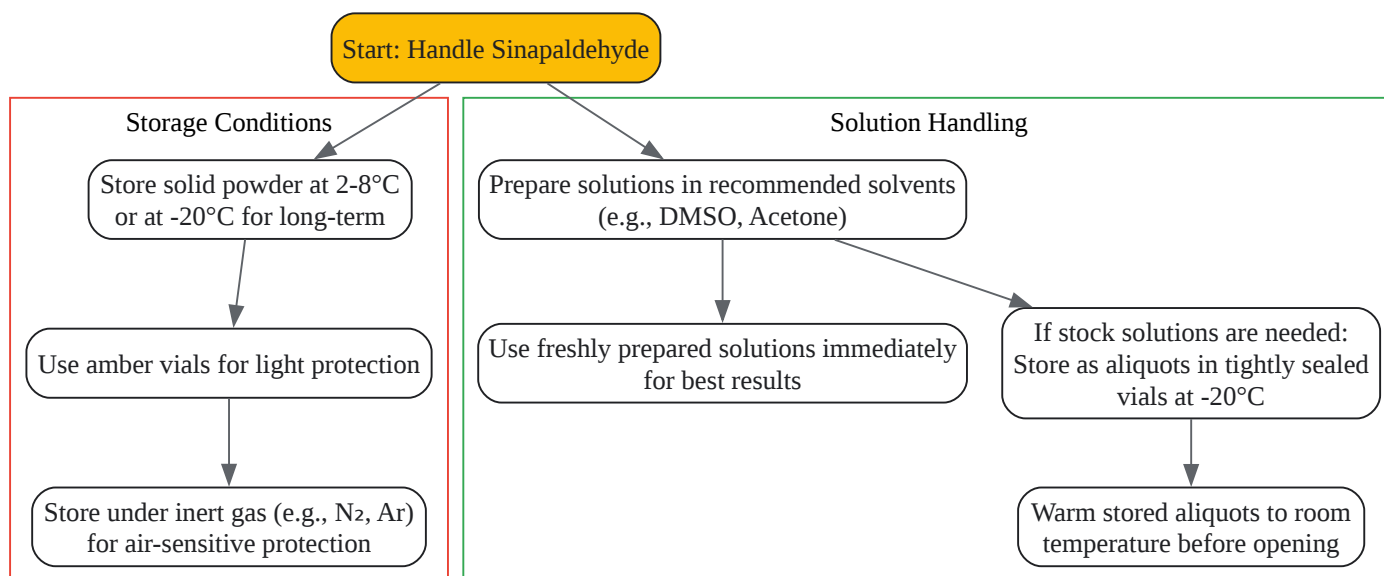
Start: Handle Sinapaldehyde

Storage Conditions

Store solid powder at 2-8°C or at -20°C for long-term

Use amber vials for light protection

Store under inert gas (e.g., $N_2$, Ar) for air-sensitive protection

Solution Handling

Prepare solutions in recommended solvents (e.g., DMSO, Acetone)

Use freshly prepared solutions immediately for best results

If stock solutions are needed: Store as aliquots in tightly sealed vials at -20°C

Warm stored aliquots to room temperature before opening